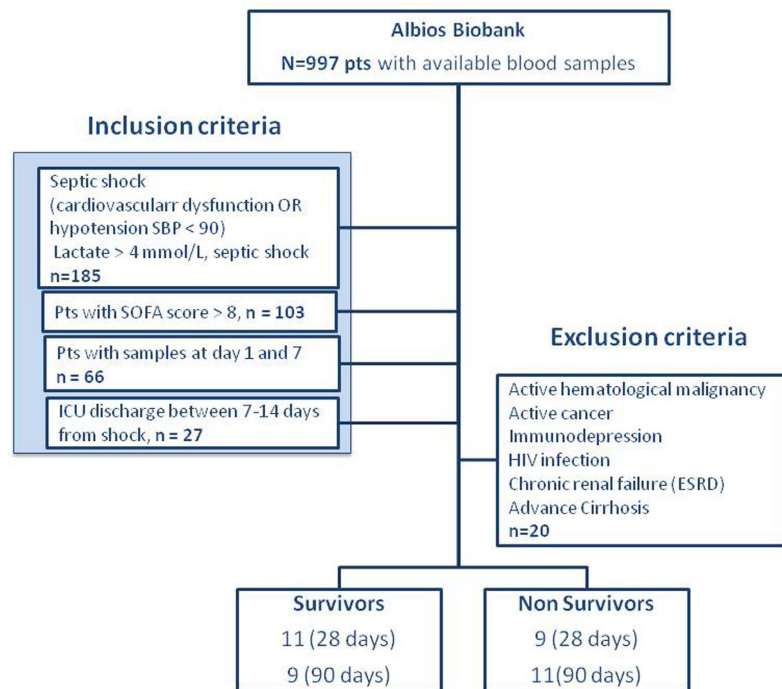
Albios Biobank

N=997 pts with available blood samples

Inclusion criteria

Septic shock (cardiovascularr dysfunction OR hypotension SBP < 90)
Lactate > 4 mmol/L, septic shock
n=185

Pts with SOFA score > 8, n = 103

Pts with samples at day 1 and 7
n = 66

ICU discharge between 7-14 days from shock, n = 27

Exclusion criteria

Active hematological malignancy
Active cancer
Immunodepression
HIV infection
Chronic renal failure (ESRD)
Advance Cirrhosis
n=20

Survivors
11 (28 days)
9 (90 days)

Non Survivors
9 (28 days)
11(90 days)